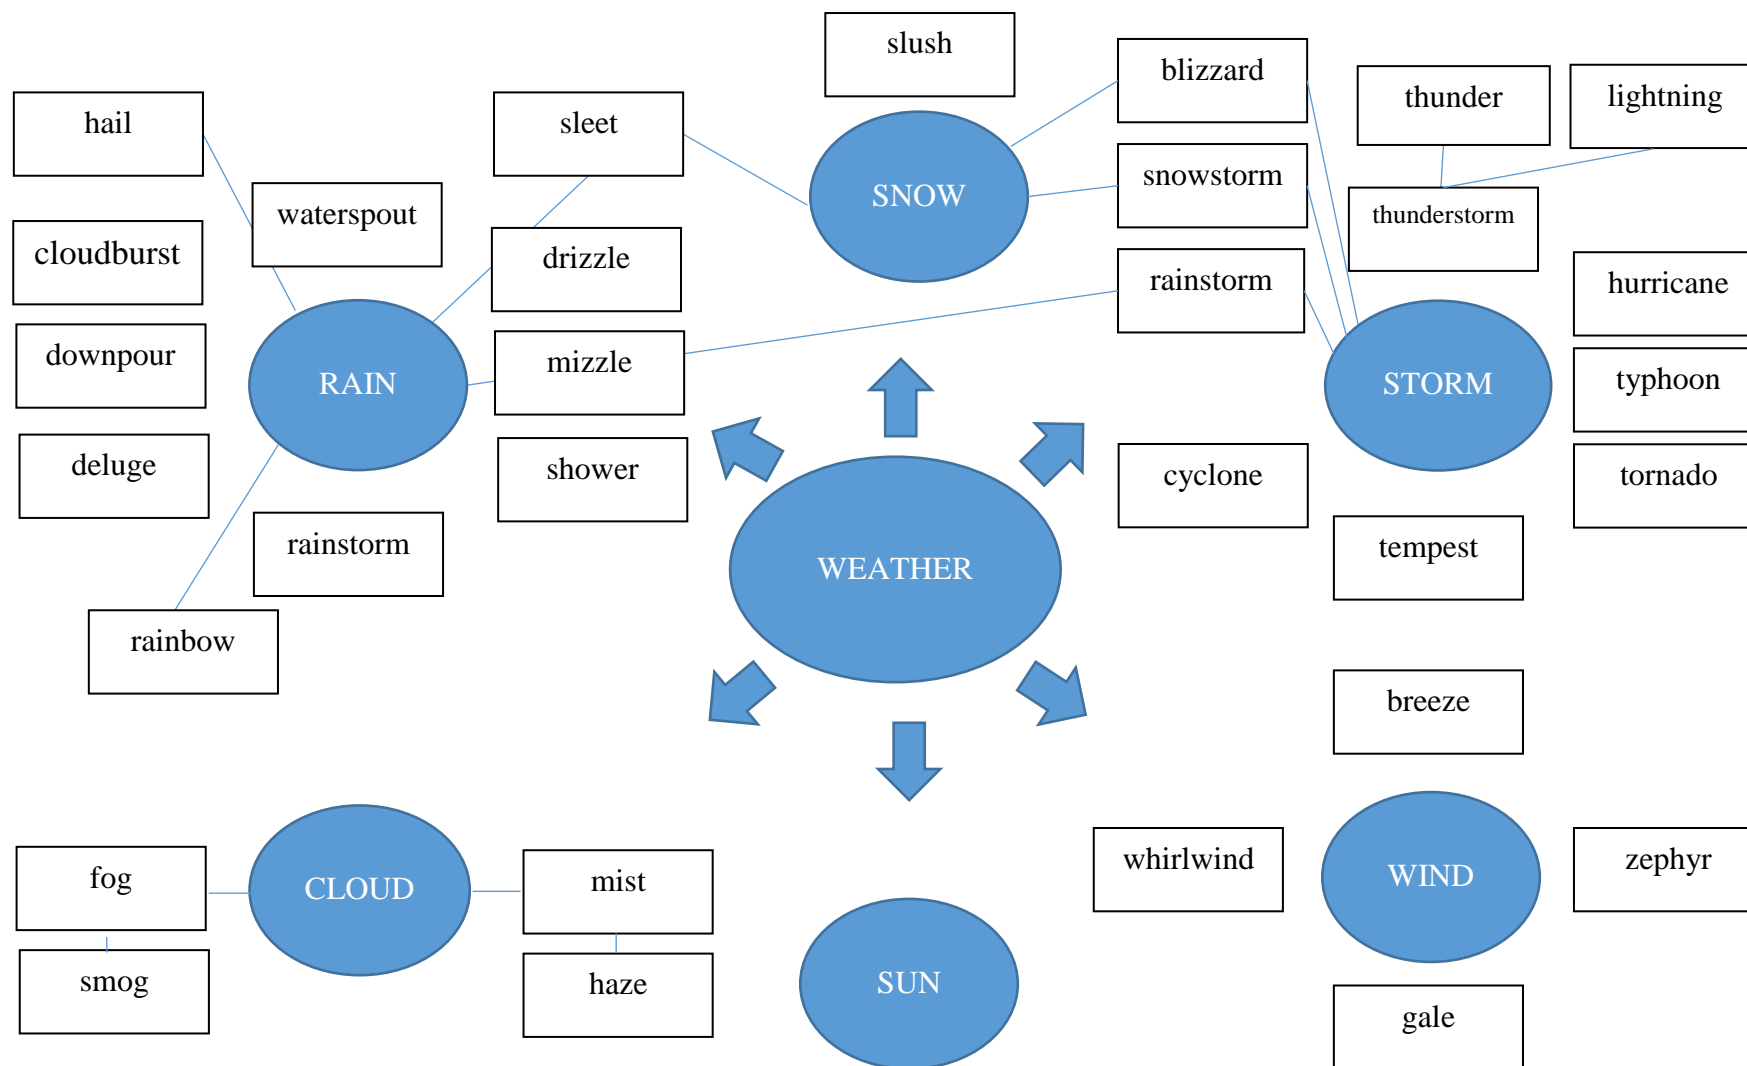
slush

hail

sleet

SNOW

blizzard

thunder

lightning

snowstorm

thunderstorm

waterspout

cloudburst

drizzle

rainstorm

hurricane

downpour

RAIN

mizzle

STORM

typhoon

deluge

shower

cyclone

tornado

rainstorm

WEATHER

tempest

rainbow

breeze

whirlwind

WIND

zephyr

fog

CLOUD

mist

smog

haze

SUN

gale